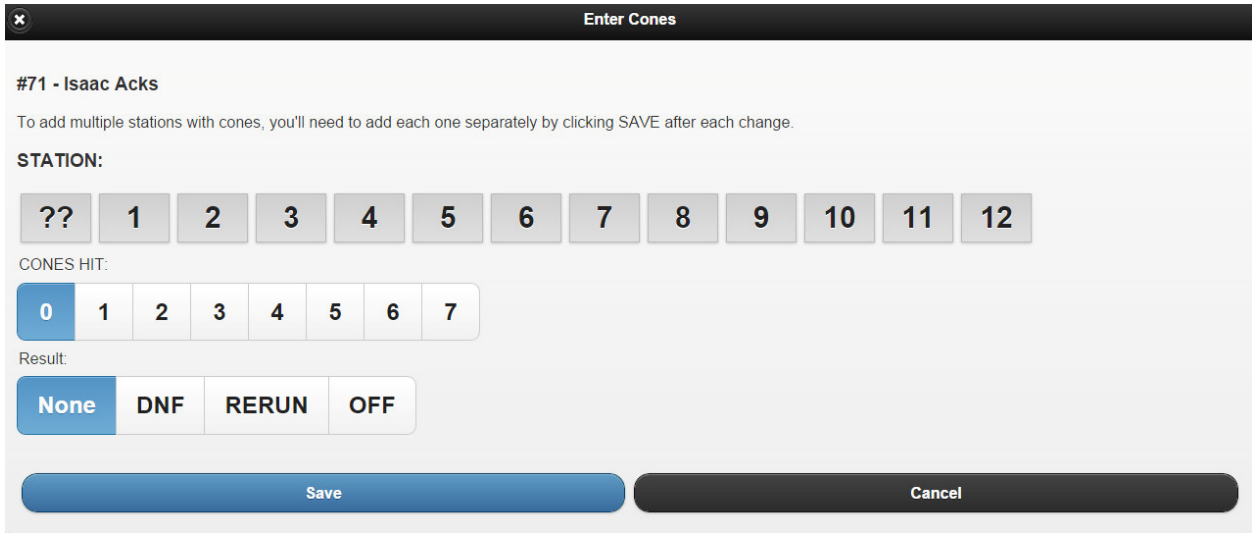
Enter Cones

#71 - Isaac Acks

To add multiple stations with cones, you'll need to add each one separately by clicking SAVE after each change.

STATION:

?? 1 2 3 4 5 6 7 8 9 10 11 12

CONES HIT:

0 1 2 3 4 5 6 7

Result:

None DNF RERUN OFF

Save

Cancel